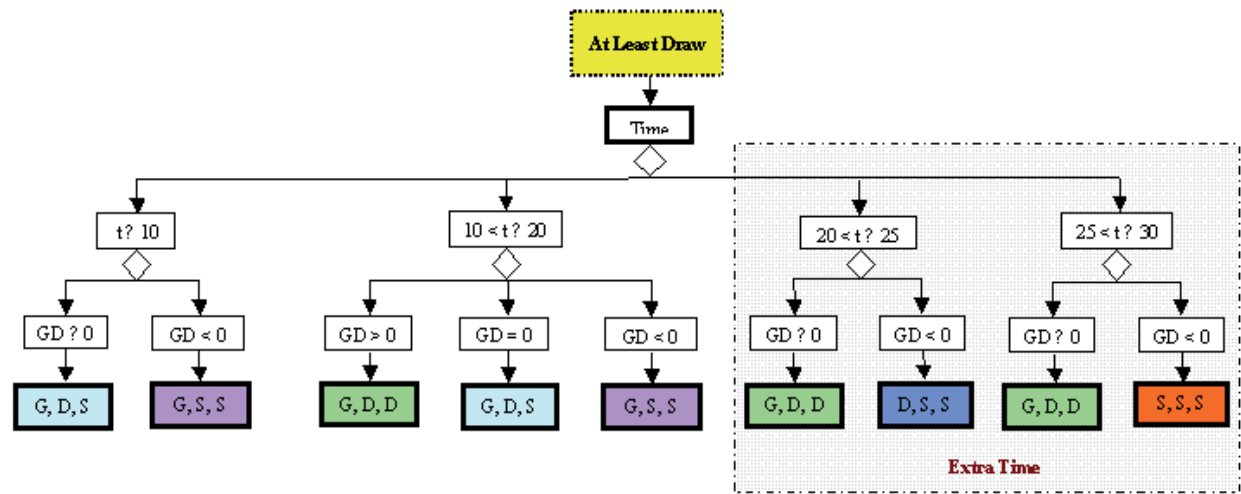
At Least Draw

Time

t? 10

10 < t? 20

20 < t? 25

25 < t? 30

GD ? 0

GD < 0

G, D, S

G, S, S

GD > 0

GD = 0

GD < 0

G, D, D

G, D, S

G, S, S

GD ? 0

GD < 0

G, D, D

D, S, S

GD ? 0

GD < 0

G, D, D

S, S, S

Extra Time